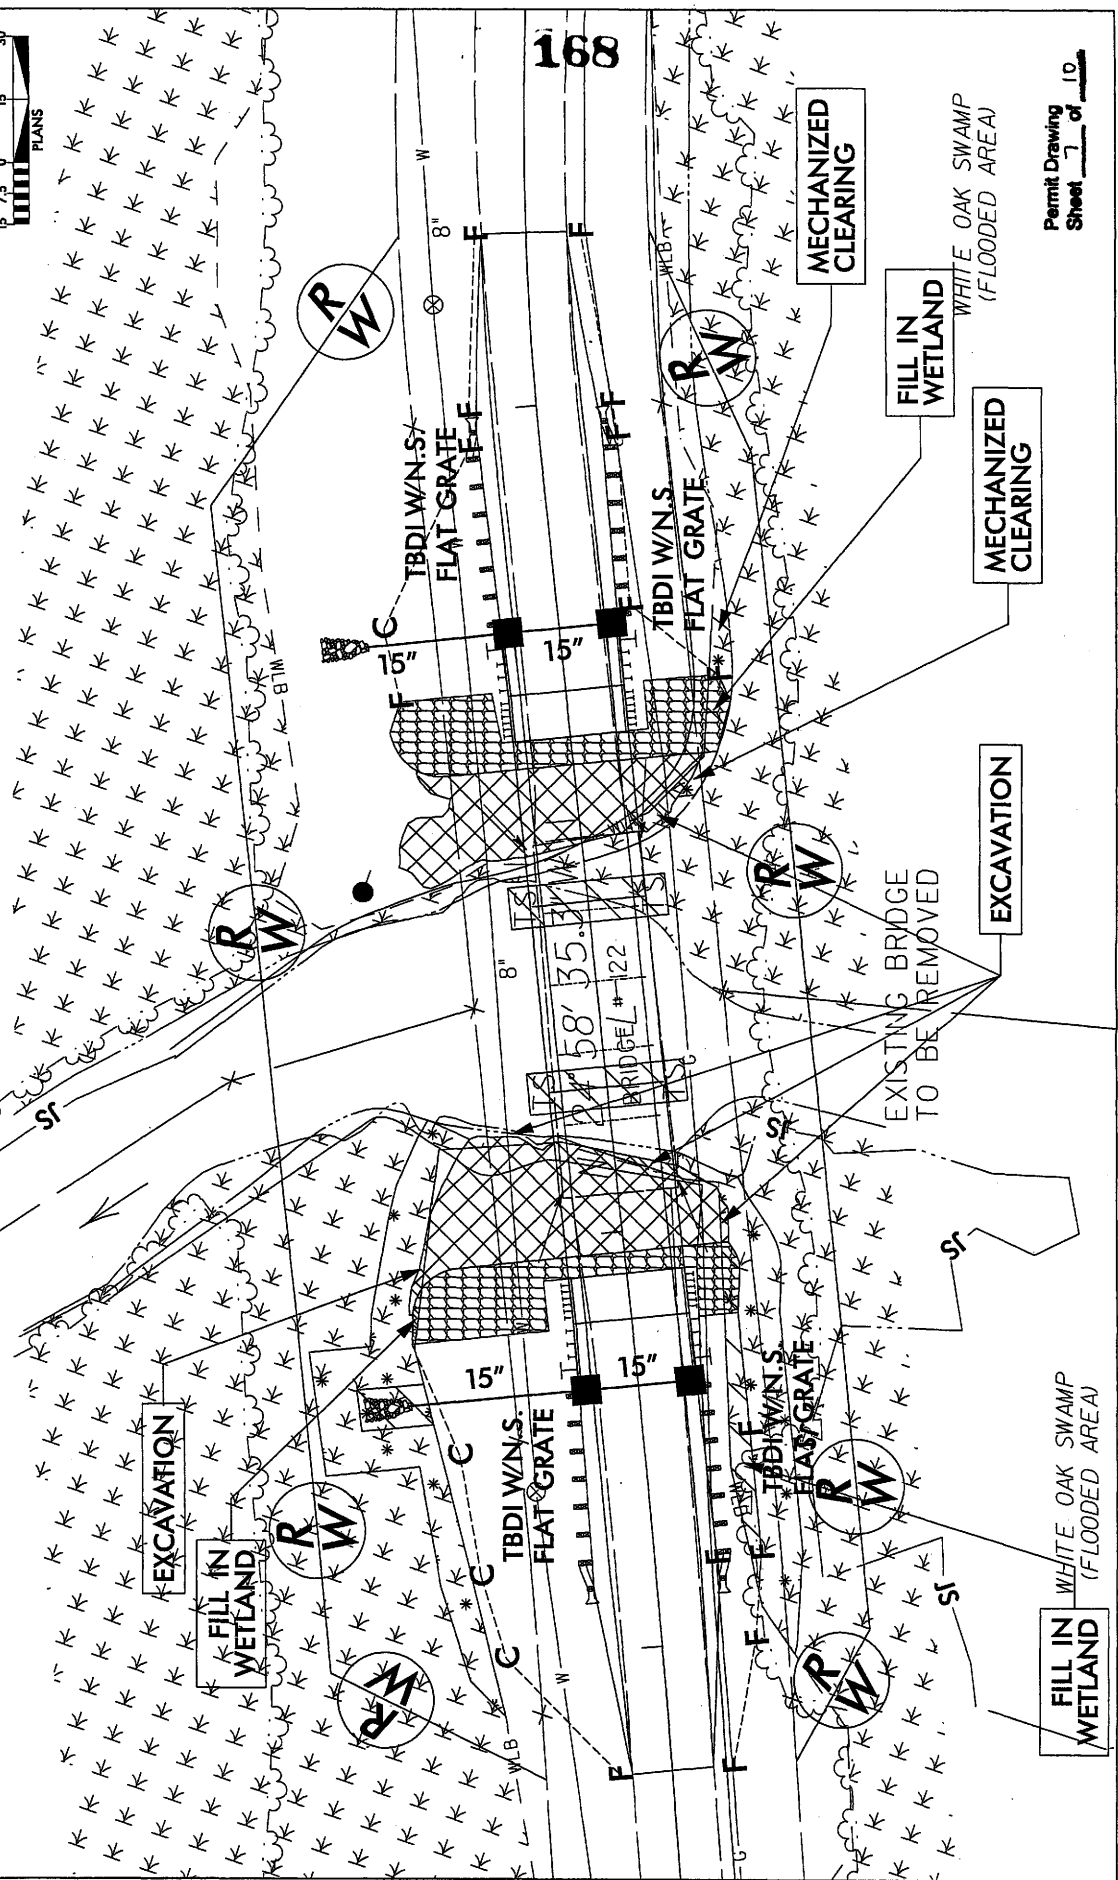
168

PLANS

Permit Drawing
Sheet 7 of 10

WHITE OAK SWAMP
(FLOODED AREA)

MECHANIZED
CLEARING

FILL IN
WETLAND

MECHANIZED
CLEARING

EXCAVATION

EXISTING BRIDGE
TO BE REMOVED

TBDI W/N.S.
FLAT GRATE

TBDI W/N.S.
FLAT GRATE

15"

15"

15"

15"

TBDI W/N.S.
FLAT GRATE

TBDI W/N.S.
FLAT GRATE

EXCAVATION

FILL IN
WETLAND

WHITE OAK SWAMP
(FLOODED AREA)

FILL IN
WETLAND

R
W

8"

8"

W

WLB

BRIDGE # 122

24° 58' 35.3"